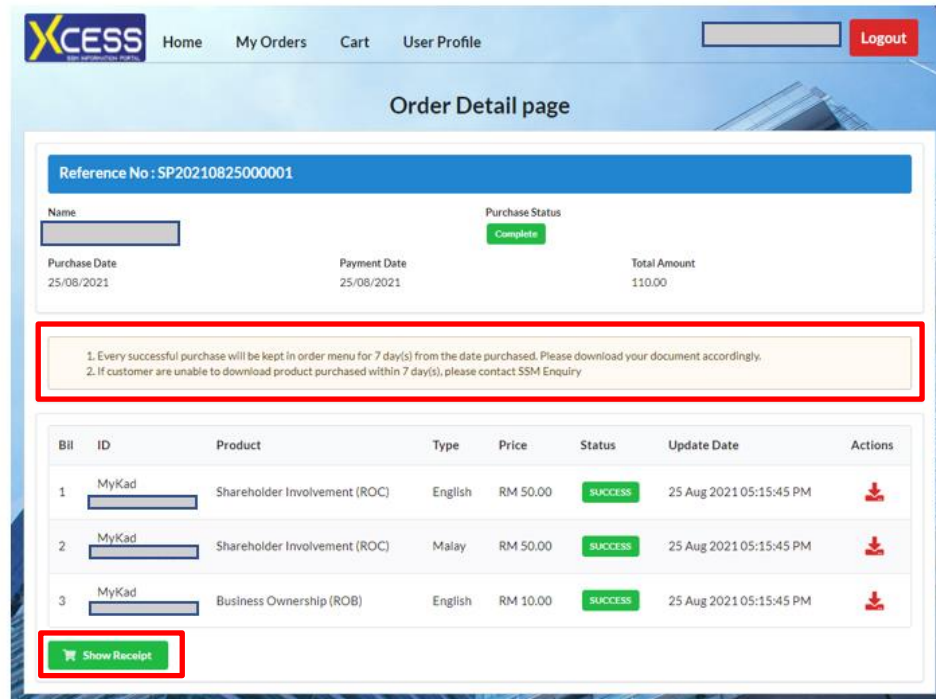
XCESS
SSM INFORMATION PORTAL

Home My Orders Cart User Profile

Logout

Order Detail page

Reference No : SP20210825000001

Name

Purchase Status
Complete

Purchase Date
25/08/2021

Payment Date
25/08/2021

Total Amount
110.00

1. Every successful purchase will be kept in order menu for 7 day(s) from the date purchased. Please download your document accordingly.
2. If customer are unable to download product purchased within 7 day(s), please contact SSM Enquiry

| Bil | ID | Product | Type | Price | Status | Update Date | Actions |
|---|---|---|---|---|---|---|---|
| 1 | MyKad | Shareholder Involvement (ROC) | English | RM 50.00 | SUCCESS | 25 Aug 2021 05:15:45 PM | |
| 2 | MyKad | Shareholder Involvement (ROC) | Malay | RM 50.00 | SUCCESS | 25 Aug 2021 05:15:45 PM | |
| 3 | MyKad | Business Ownership (ROB) | English | RM 10.00 | SUCCESS | 25 Aug 2021 05:15:45 PM | |

Show Receipt